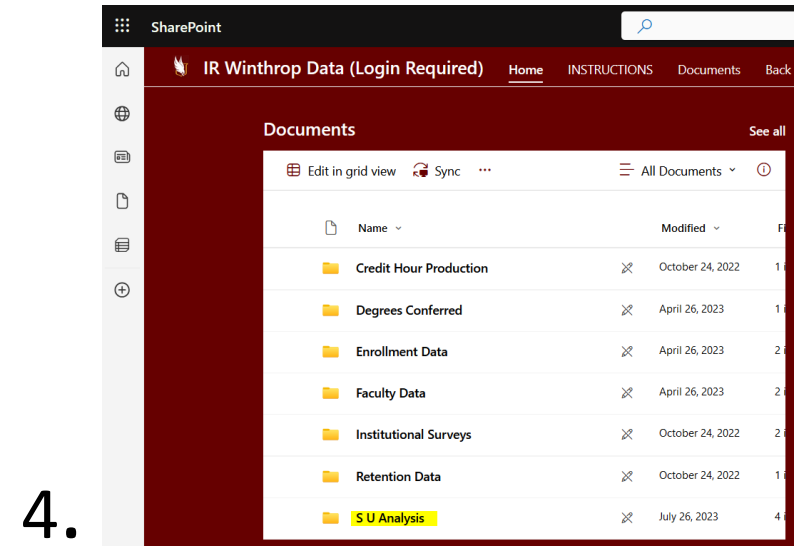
SharePoint

IR Winthrop Data (Login Required) Home INSTRUCTIONS Documents Back

Documents See all

Edit in grid view Sync ··· All Documents

| Name | Modified | F |
|---|---|---|
| Credit Hour Production | October 24, 2022 | 1 |
| Degrees Conferred | April 26, 2023 | 1 |
| Enrollment Data | April 26, 2023 | 2 |
| Faculty Data | April 26, 2023 | 2 |
| Institutional Surveys | October 24, 2022 | 2 |
| Retention Data | October 24, 2022 | 1 |
| S U Analysis | July 26, 2023 | 4 |

4.